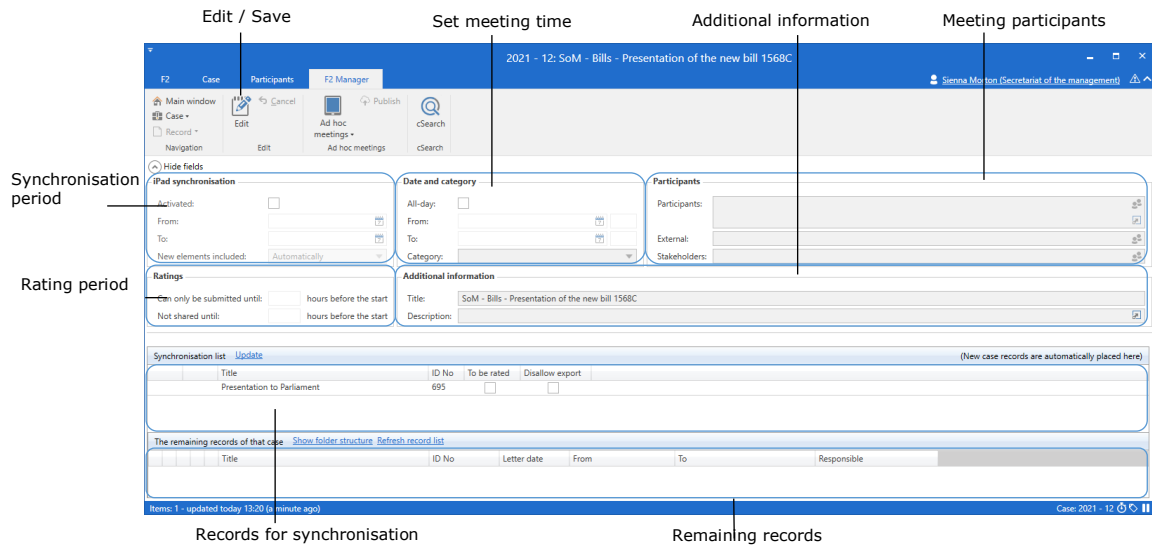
Edit / Save

Set meeting time

Additional information

Meeting participants

2021 - 12: SoM - Bills - Presentation of the new bill 1568C

F2 Case Participants F2 Manager

Sienna Morton (Secretariat of the management)

Main window
Case
Record
Navigation

Edit
Cancel
Edit

Ad hoc meetings
Publish
Ad hoc meetings

cSearch
cSearch

Hide fields

Synchronisation period

iPad synchronisation
Activated:
From:
To:
New elements included: Automatically

Date and category
All-day:
From:
To:
Category:

Participants
Participants:
External:
Stakeholders:

Rating period

Ratings
Can only be submitted until: hours before the start
Not shared until: hours before the start

Additional information
Title: SoM - Bills - Presentation of the new bill 1568C
Description:

Synchronisation list Update (New case records are automatically placed here)

| Title | ID No | To be rated | Disallow export |
|---|---|---|---|
| Presentation to Parliament | 695 | | |

The remaining records of that case Show folder structure Refresh record list

| Title | ID No | Letter date | From | To | Responsible |
|---|---|---|---|---|---|

Items: 1 - updated today 13:20 (a minute ago)

Case: 2021 - 12

Records for synchronisation

Remaining records